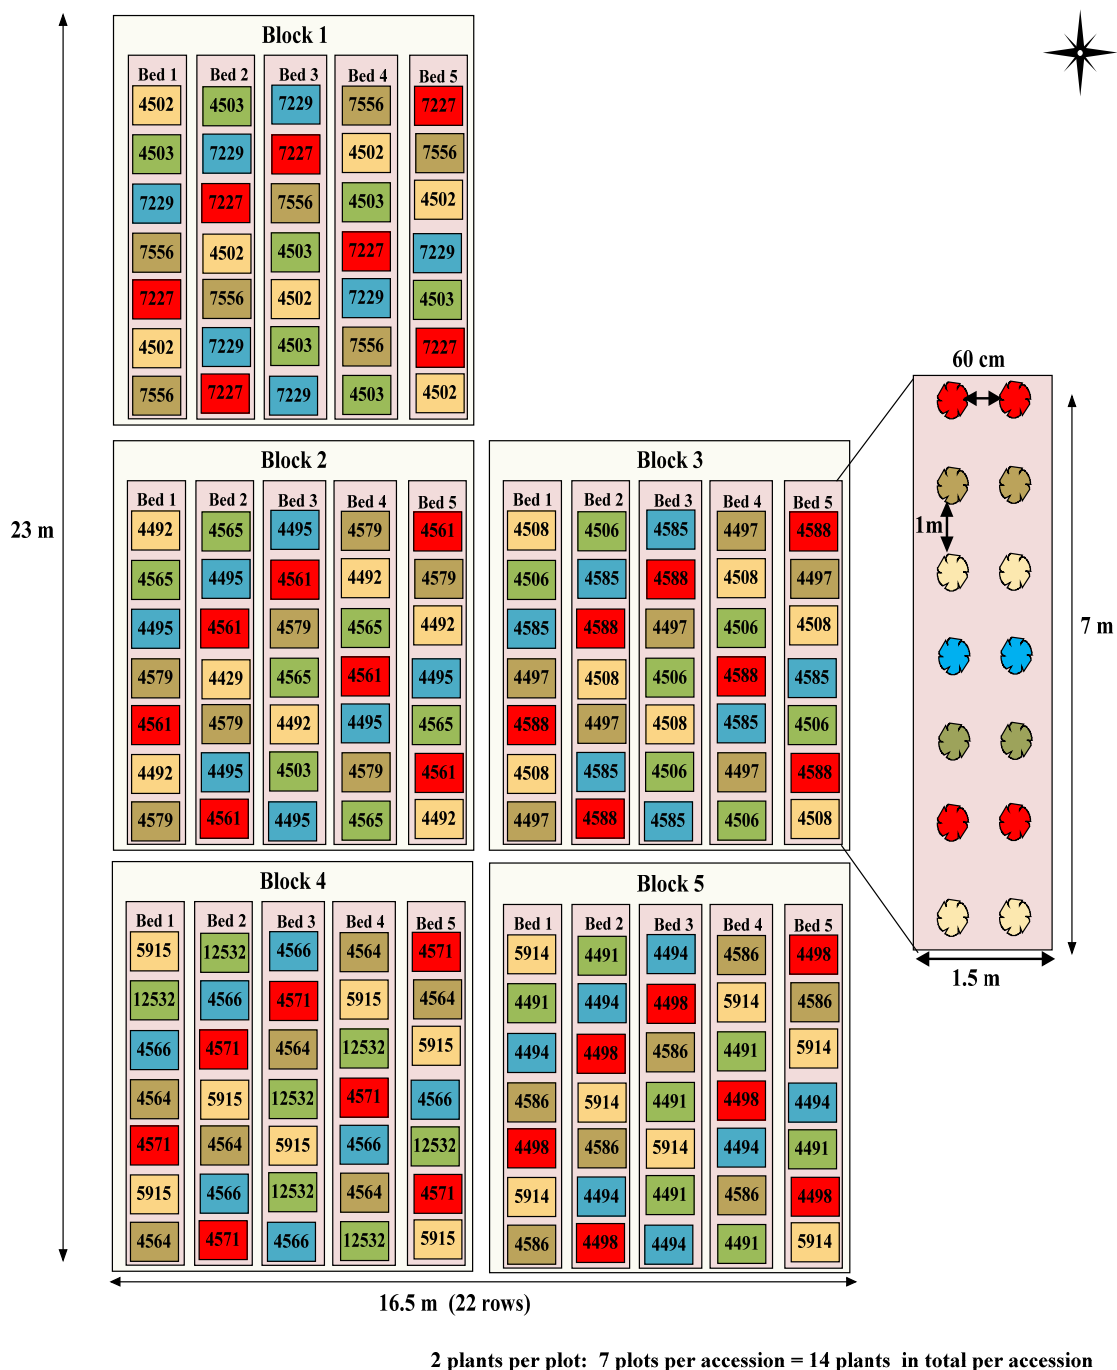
23 m

Block 1

| Bed 1 | Bed 2 | Bed 3 | Bed 4 | Bed 5 |
|---|---|---|---|---|
| 4502 | 4503 | 7229 | 7556 | 7227 |
| 4503 | 7229 | 7227 | 4502 | 7556 |
| 7229 | 7227 | 7556 | 4503 | 4502 |
| 7556 | 4502 | 4503 | 7227 | 7229 |
| 7227 | 7556 | 4502 | 7229 | 4503 |
| 4502 | 7229 | 4503 | 7556 | 7227 |
| 7556 | 7227 | 7229 | 4503 | 4502 |

Block 2

| Bed 1 | Bed 2 | Bed 3 | Bed 4 | Bed 5 |
|---|---|---|---|---|
| 4492 | 4565 | 4495 | 4579 | 4561 |
| 4565 | 4495 | 4561 | 4492 | 4579 |
| 4495 | 4561 | 4579 | 4565 | 4492 |
| 4579 | 4429 | 4565 | 4561 | 4495 |
| 4561 | 4579 | 4492 | 4495 | 4565 |
| 4492 | 4495 | 4503 | 4579 | 4561 |
| 4579 | 4561 | 4495 | 4565 | 4492 |

Block 3

| Bed 1 | Bed 2 | Bed 3 | Bed 4 | Bed 5 |
|---|---|---|---|---|
| 4508 | 4506 | 4585 | 4497 | 4588 |
| 4506 | 4585 | 4588 | 4508 | 4497 |
| 4585 | 4588 | 4497 | 4506 | 4508 |
| 4497 | 4508 | 4506 | 4588 | 4585 |
| 4588 | 4497 | 4508 | 4585 | 4506 |
| 4508 | 4585 | 4506 | 4497 | 4588 |
| 4497 | 4588 | 4585 | 4506 | 4508 |

Block 4

| Bed 1 | Bed 2 | Bed 3 | Bed 4 | Bed 5 |
|---|---|---|---|---|
| 5915 | 12532 | 4566 | 4564 | 4571 |
| 12532 | 4566 | 4571 | 5915 | 4564 |
| 4566 | 4571 | 4564 | 12532 | 5915 |
| 4564 | 5915 | 12532 | 4571 | 4566 |
| 4571 | 4564 | 5915 | 4566 | 12532 |
| 5915 | 4566 | 12532 | 4564 | 4571 |
| 4564 | 4571 | 4566 | 12532 | 5915 |

Block 5

| Bed 1 | Bed 2 | Bed 3 | Bed 4 | Bed 5 |
|---|---|---|---|---|
| 5914 | 4491 | 4494 | 4586 | 4498 |
| 4491 | 4494 | 4498 | 5914 | 4586 |
| 4494 | 4498 | 4586 | 4491 | 5914 |
| 4586 | 5914 | 4491 | 4498 | 4494 |
| 4498 | 4586 | 5914 | 4494 | 4491 |
| 5914 | 4494 | 4491 | 4586 | 4498 |
| 4586 | 4498 | 4494 | 4491 | 5914 |

60 cm
1m
7 m
1.5 m

16.5 m (22 rows)

2 plants per plot: 7 plots per accession = 14 plants in total per accession